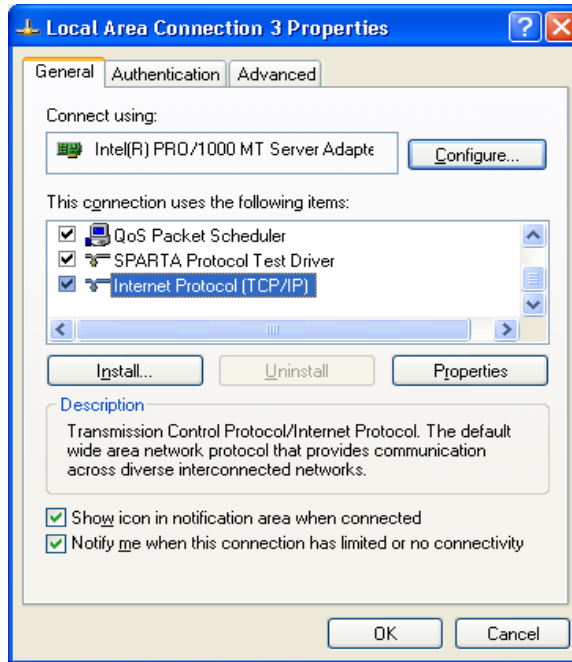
Local Area Connection 3 Properties

General | Authentication | Advanced

Connect using:

Intel(R) PRO/1000 MT Server Adapte

Configure...

This connection uses the following items:

QoS Packet Scheduler
SPARTA Protocol Test Driver
Internet Protocol (TCP/IP)

Install... | Uninstall | Properties

Description

Transmission Control Protocol/Internet Protocol. The default wide area network protocol that provides communication across diverse interconnected networks.

Show icon in notification area when connected
Notify me when this connection has limited or no connectivity

OK | Cancel